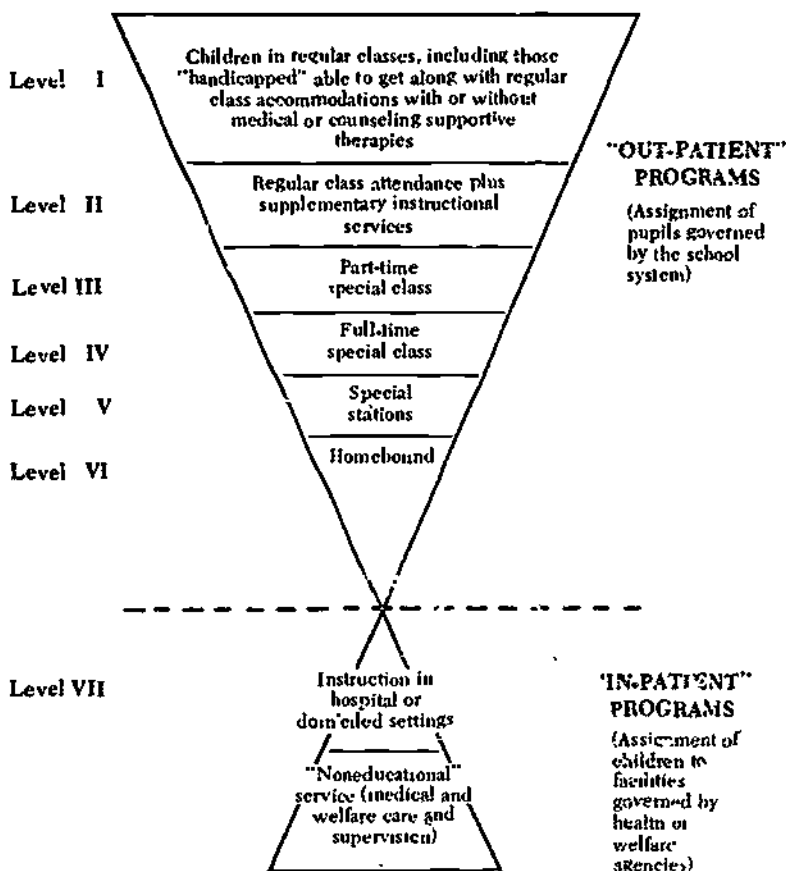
Level I

Children in regular classes, including those "handicapped" able to get along with regular class accommodations with or without medical or counseling supportive therapies

Level II

Regular class attendance plus supplementary instructional services

Level III

Part-time special class

Level IV

Full-time special class

Level V

Special stations

Level VI

Homebound

"OUT-PATIENT" PROGRAMS

(Assignment of pupils governed by the school system)

Level VII

Instruction in hospital or domiciled settings

"Noneducational" service (medical and welfare care and supervision)

"IN-PATIENT" PROGRAMS

(Assignment of children to facilities governed by health or welfare agencies)